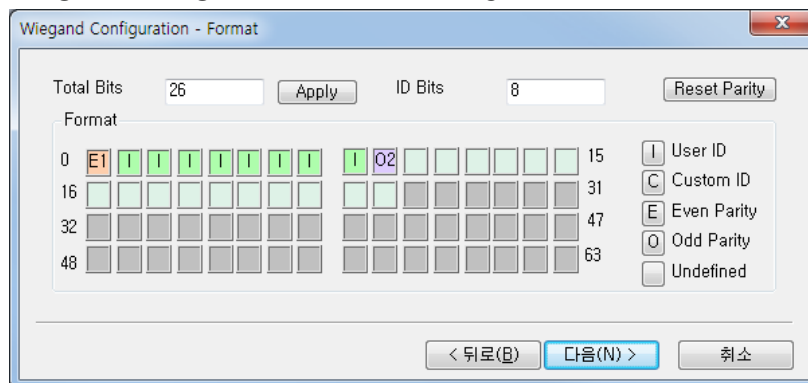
Wiegand Configuration - Format

Total Bits 26 Apply ID Bits 8 Reset Parity

Format

0 E1 I I I I I I I I O2 15

16 31

32 47

48 63

I User ID
C Custom ID
E Even Parity
O Odd Parity
Undefined

< 뒤로(B) 다음(N) > 취소